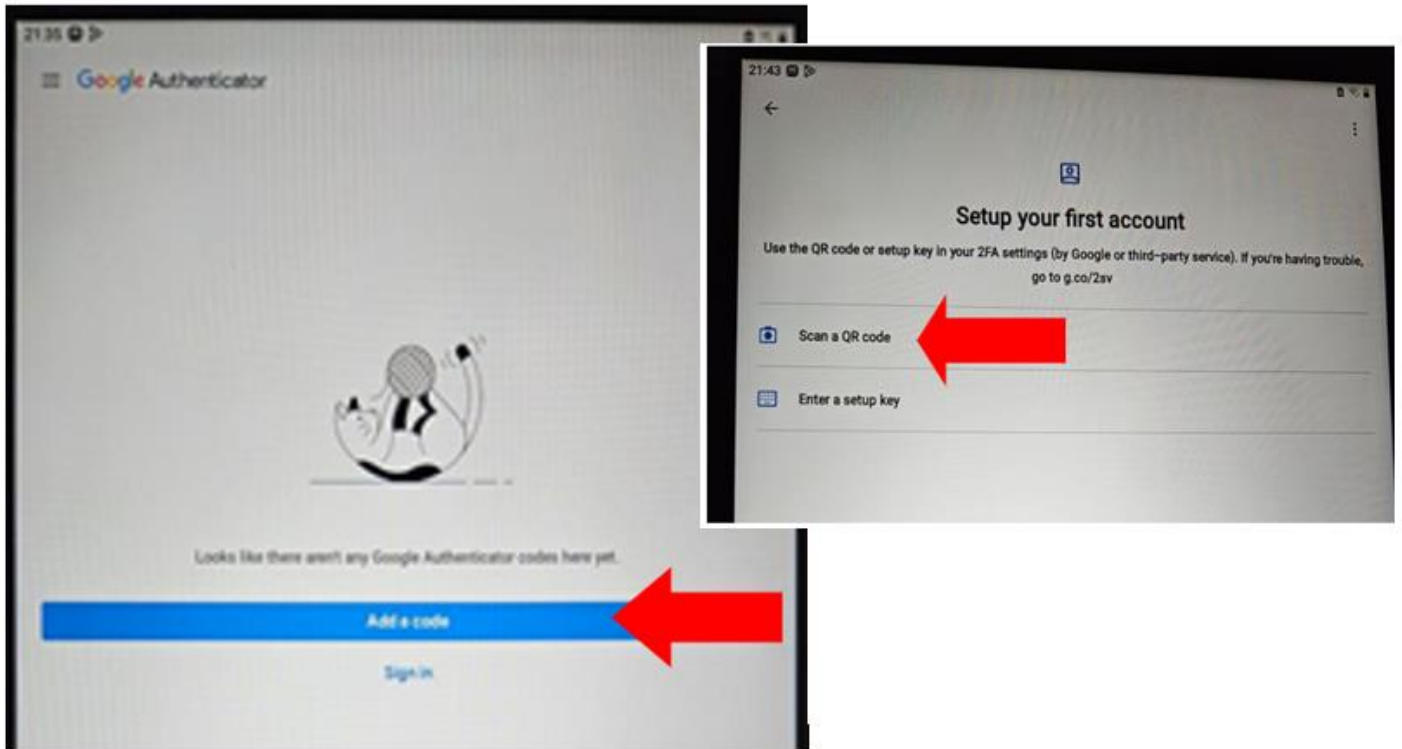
21:35

Google Authenticator

Looks like there aren't any Google Authenticator codes here yet.

Add a code

Sign in

21:43

Setup your first account

Use the QR code or setup key in your 2FA settings (by Google or third-party service). If you're having trouble, go to g.co/2sv

Scan a QR code

Enter a setup key